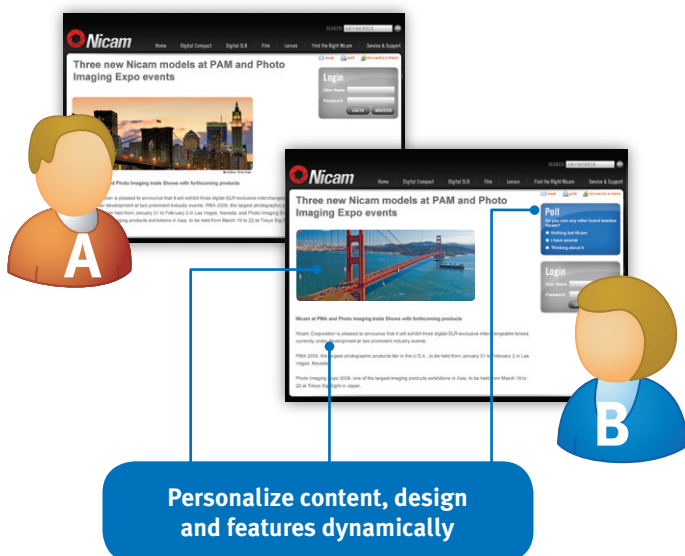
Nicam

SEARCH KEYWORDS

Home Digital Compact Digital SLR Film Lenses Find the Right Nicam Service & Support

Three new Nicam models at PAM and Photo Imaging Expo events

email print forward to a friend

Login

User Name

Password

LOGIN REGISTER

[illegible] Photo Imaging trade Shows with forthcoming products

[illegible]

A

Nicam

SEARCH KEYWORDS

Home Digital Compact Digital SLR Film Lenses Find the Right Nicam Service & Support

Three new Nicam models at PAM and Photo Imaging Expo events

email print forward to a friend

Poll

Do you own any other brand besides Nicam?

Nothing but Nicam

I have several

Thinking about it

Login

User Name

Password

Nicam at PMA and Photo Imaging trade Shows with forthcoming products

Nicam Corporation is pleased to announce that it will exhibit three digital-SLR-exclusive interchangeable lenses currently under development at two prominent industry events.

PMA 2009, the largest photographic products fair in the U.S.A., to be held from January 31 to February 2 in Las Vegas, Nevada.

Photo Imaging Expo 2009, one of the largest imaging products exhibitions in Asia, to be held from March 19 to 22 at Tokyo Big Sight in Japan.

B

Personalize content, design and features dynamically